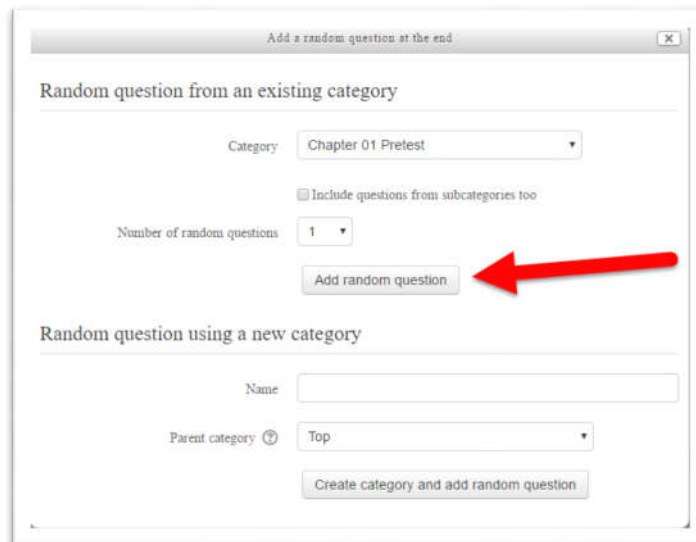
Add a random question at the end

x

Random question from an existing category

Category Chapter 01 Pretest

Include questions from subcategories too

Number of random questions 1

Add random question

Random question using a new category

Name

Parent category Top

Create category and add random question